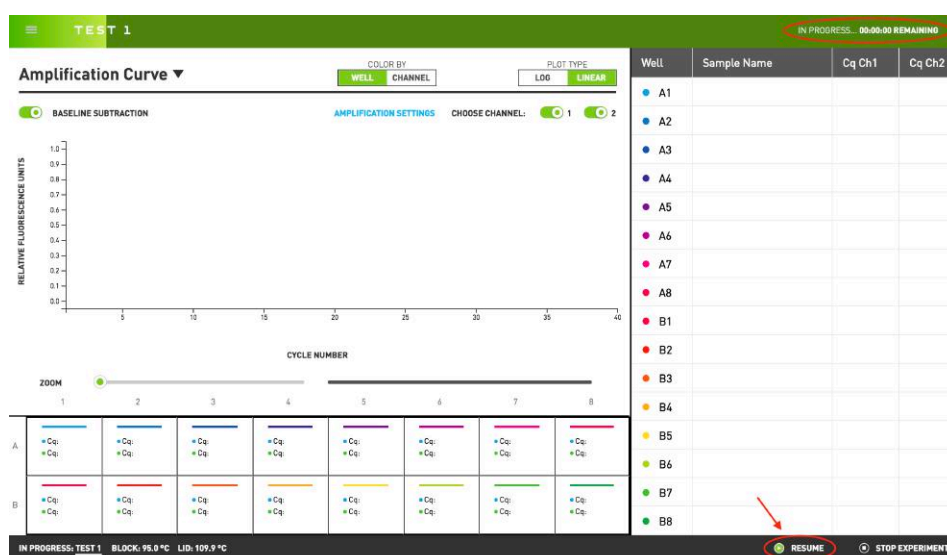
TEST 1

IN PROGRESS... 00:00:00 REMAINING

Amplification Curve ▼

COLOR BY
WELL CHANNEL

PLOT TYPE
LOG LINEAR

BASELINE SUBTRACTION

AMPLIFICATION SETTINGS

CHOOSE CHANNEL: 1 2

RELATIVE FLUORESCENCE UNITS

1.0
0.9
0.8
0.7
0.6
0.5
0.4
0.3
0.2
0.1
0.0

5 10 15 20 25 30 35 40

CYCLE NUMBER

ZOOM

| | 1 | 2 | 3 | 4 | 5 | 6 | 7 | 8 |
|---|---|---|---|---|---|---|---|---|
| A | Cq: Cq: | Cq: Cq: | Cq: Cq: | Cq: Cq: | Cq: Cq: | Cq: Cq: | Cq: Cq: | Cq: Cq: |
| B | Cq: Cq: | Cq: Cq: | Cq: Cq: | Cq: Cq: | Cq: Cq: | Cq: Cq: | Cq: Cq: | Cq: Cq: |

| Well | Sample Name | Cq Ch1 | Cq Ch2 |
|---|---|---|---|
| A1 | | | |
| A2 | | | |
| A3 | | | |
| A4 | | | |
| A5 | | | |
| A6 | | | |
| A7 | | | |
| A8 | | | |
| B1 | | | |
| B2 | | | |
| B3 | | | |
| B4 | | | |
| B5 | | | |
| B6 | | | |
| B7 | | | |
| B8 | | | |

IN PROGRESS: TEST 1 BLOCK: 95.0 °C LID: 109.9 °C

RESUME

STOP EXPERIMENT